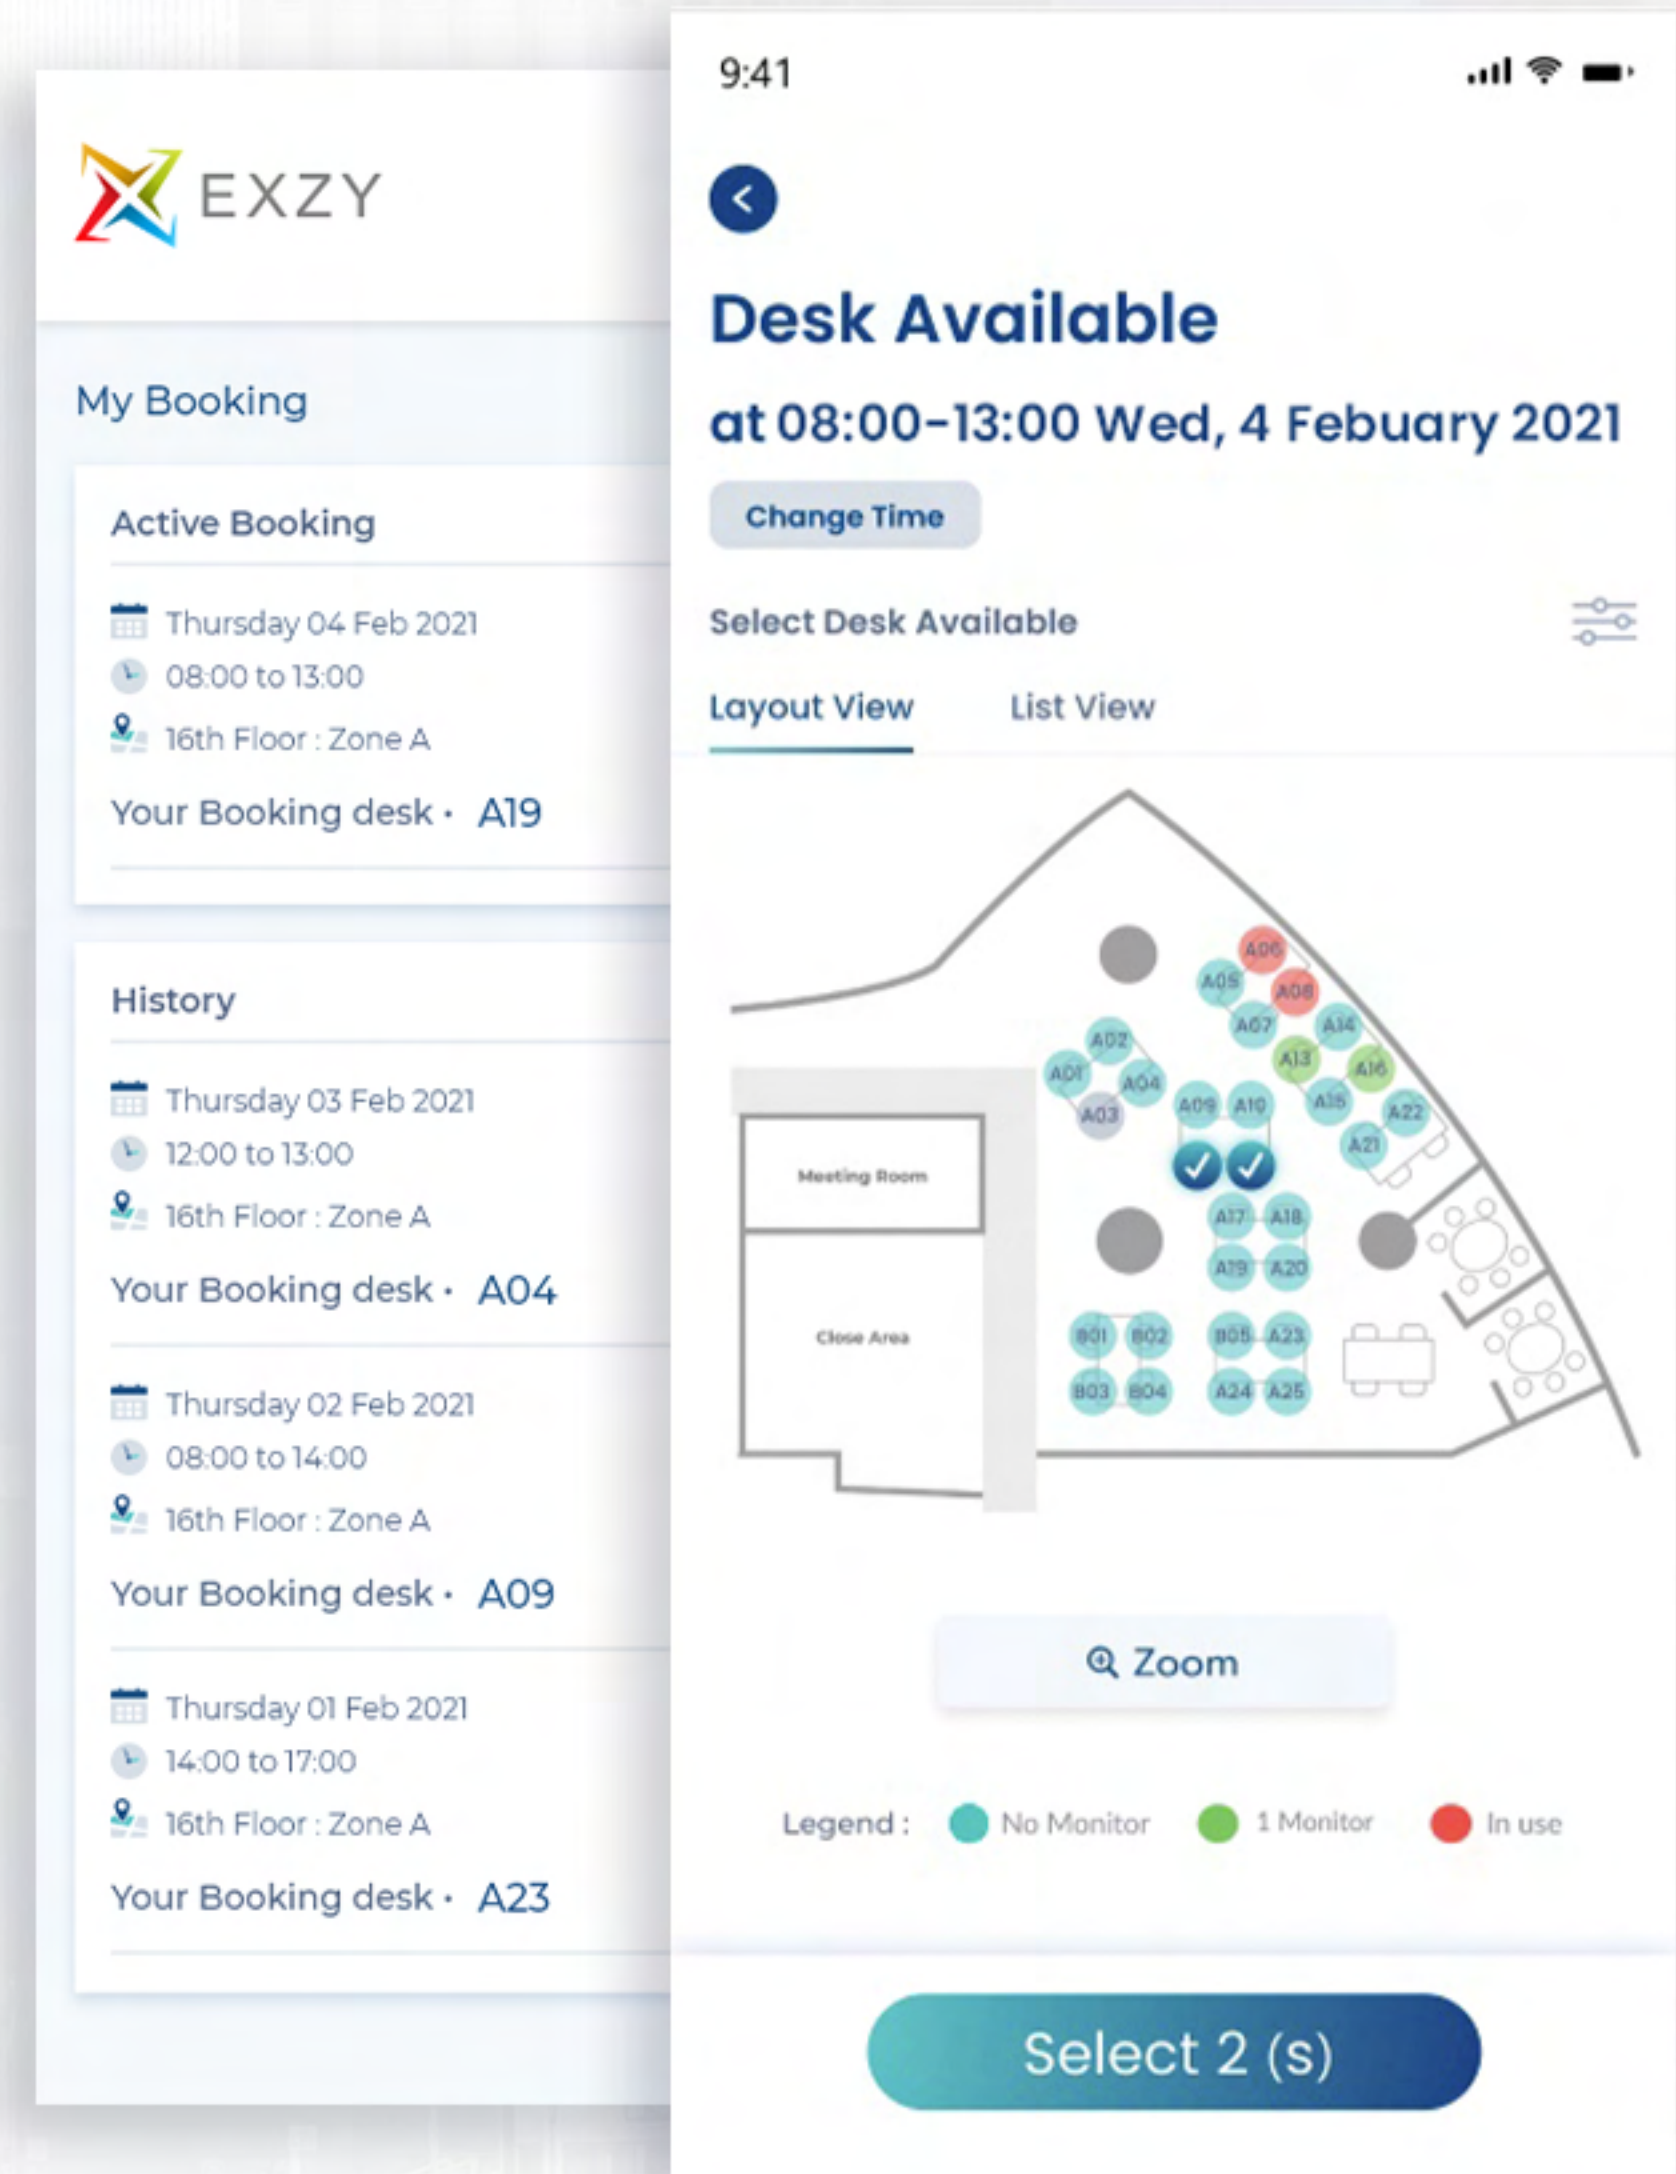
EXZY

My Booking

Active Booking

Thursday 04 Feb 2021
08:00 to 13:00
16th Floor : Zone A
Your Booking desk · A19

History

Thursday 03 Feb 2021
12:00 to 13:00
16th Floor : Zone A
Your Booking desk · A04

Thursday 02 Feb 2021
08:00 to 14:00
16th Floor : Zone A
Your Booking desk · A09

Thursday 01 Feb 2021
14:00 to 17:00
16th Floor : Zone A
Your Booking desk · A23

9:41

Desk Available

at 08:00-13:00 Wed, 4 Febuary 2021

Change Time

Select Desk Available

Layout View List View

A06 A05 A08 A07 A14 A02 A13 A16 A01 A04 A09 A10 A15 A22 A03 A21 Meeting Room A17 A18 A19 A20 Close Area B01 B02 B05 A23 B03 B04 A24 A25

Zoom

Legend : No Monitor 1 Monitor In use

Select 2 (s)